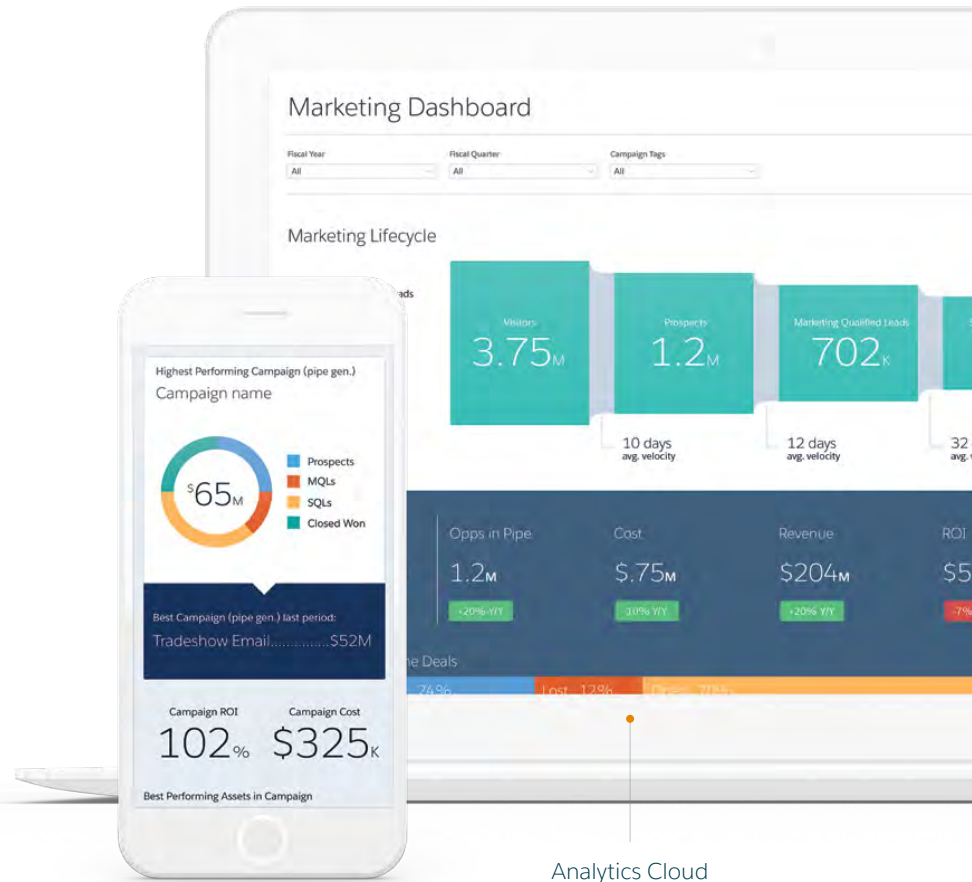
Marketing Dashboard

Fiscal Year
All

Fiscal Quarter
All

Campaign Tags
All

Marketing Lifecycle

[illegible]ads

Visitors
3.75M

Prospects
1.2M

Marketing Qualified Leads
702K

10 days
avg. velocity

12 days
avg. velocity

32
avg. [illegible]

Opps in Pipe
1.2M
+20% Y/Y

Cost
$.75M
-10% Y/Y

Revenue
$204M
+20% Y/Y

ROI
$5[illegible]
-7%

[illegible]e Deals
76%
Lost 12%
Open 70%

Highest Performing Campaign (pipe gen.)
Campaign name

$65M

Prospects
MQLs
SQLs
Closed Won

Best Campaign (pipe gen.) last period:
Tradeshow Email..............$52M

Campaign ROI
102%

Campaign Cost
$325K

Best Performing Assets in Campaign

Analytics Cloud